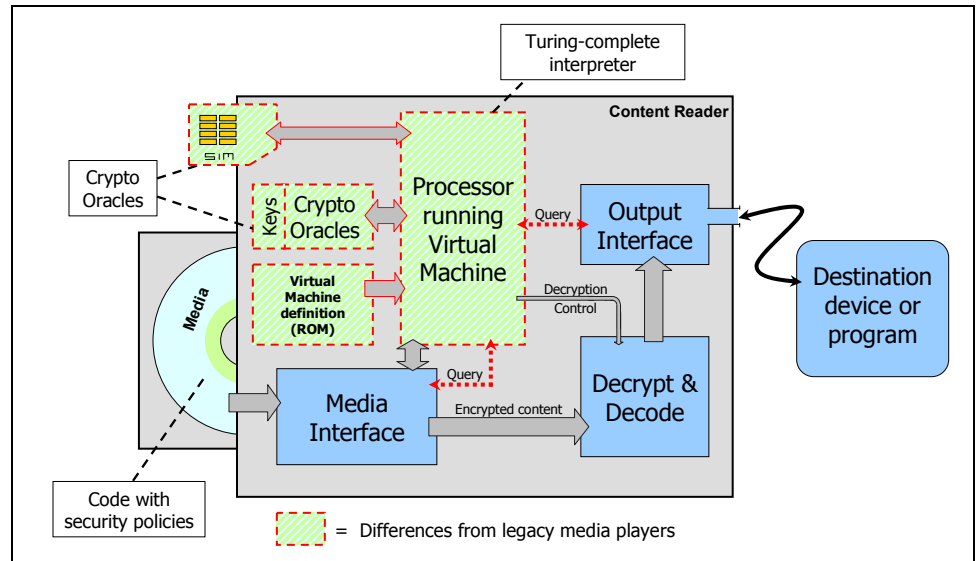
Turing-complete interpreter

Content Reader

SIM

Crypto Oracles

Keys

Crypto Oracles

Processor running Virtual Machine

Query

Output Interface

Destination device or program

Media

Virtual Machine definition (ROM)

Decryption Control

Query

Media Interface

Encrypted content

Decrypt & Decode

Code with security policies

= Differences from legacy media players